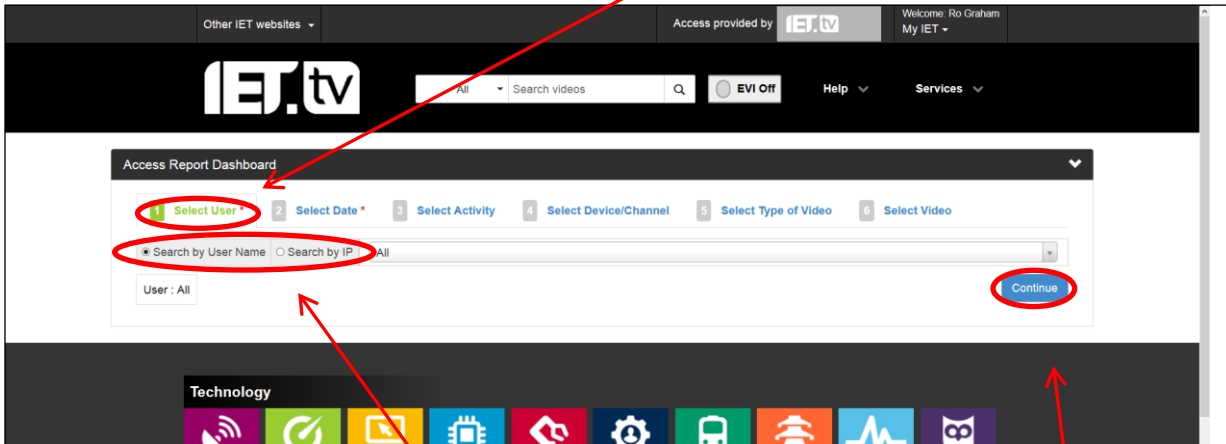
Other IET websites
Access provided by IET.tv
Welcome: Ro Graham
My IET

IET.tv

All
Search videos
EVI Off
Help
Services

Access Report Dashboard

1 Select User *
2 Select Date *
3 Select Activity
4 Select Device/Channel
5 Select Type of Video
6 Select Video

Search by User Name
Search by IP
All

User : All

Continue

Technology